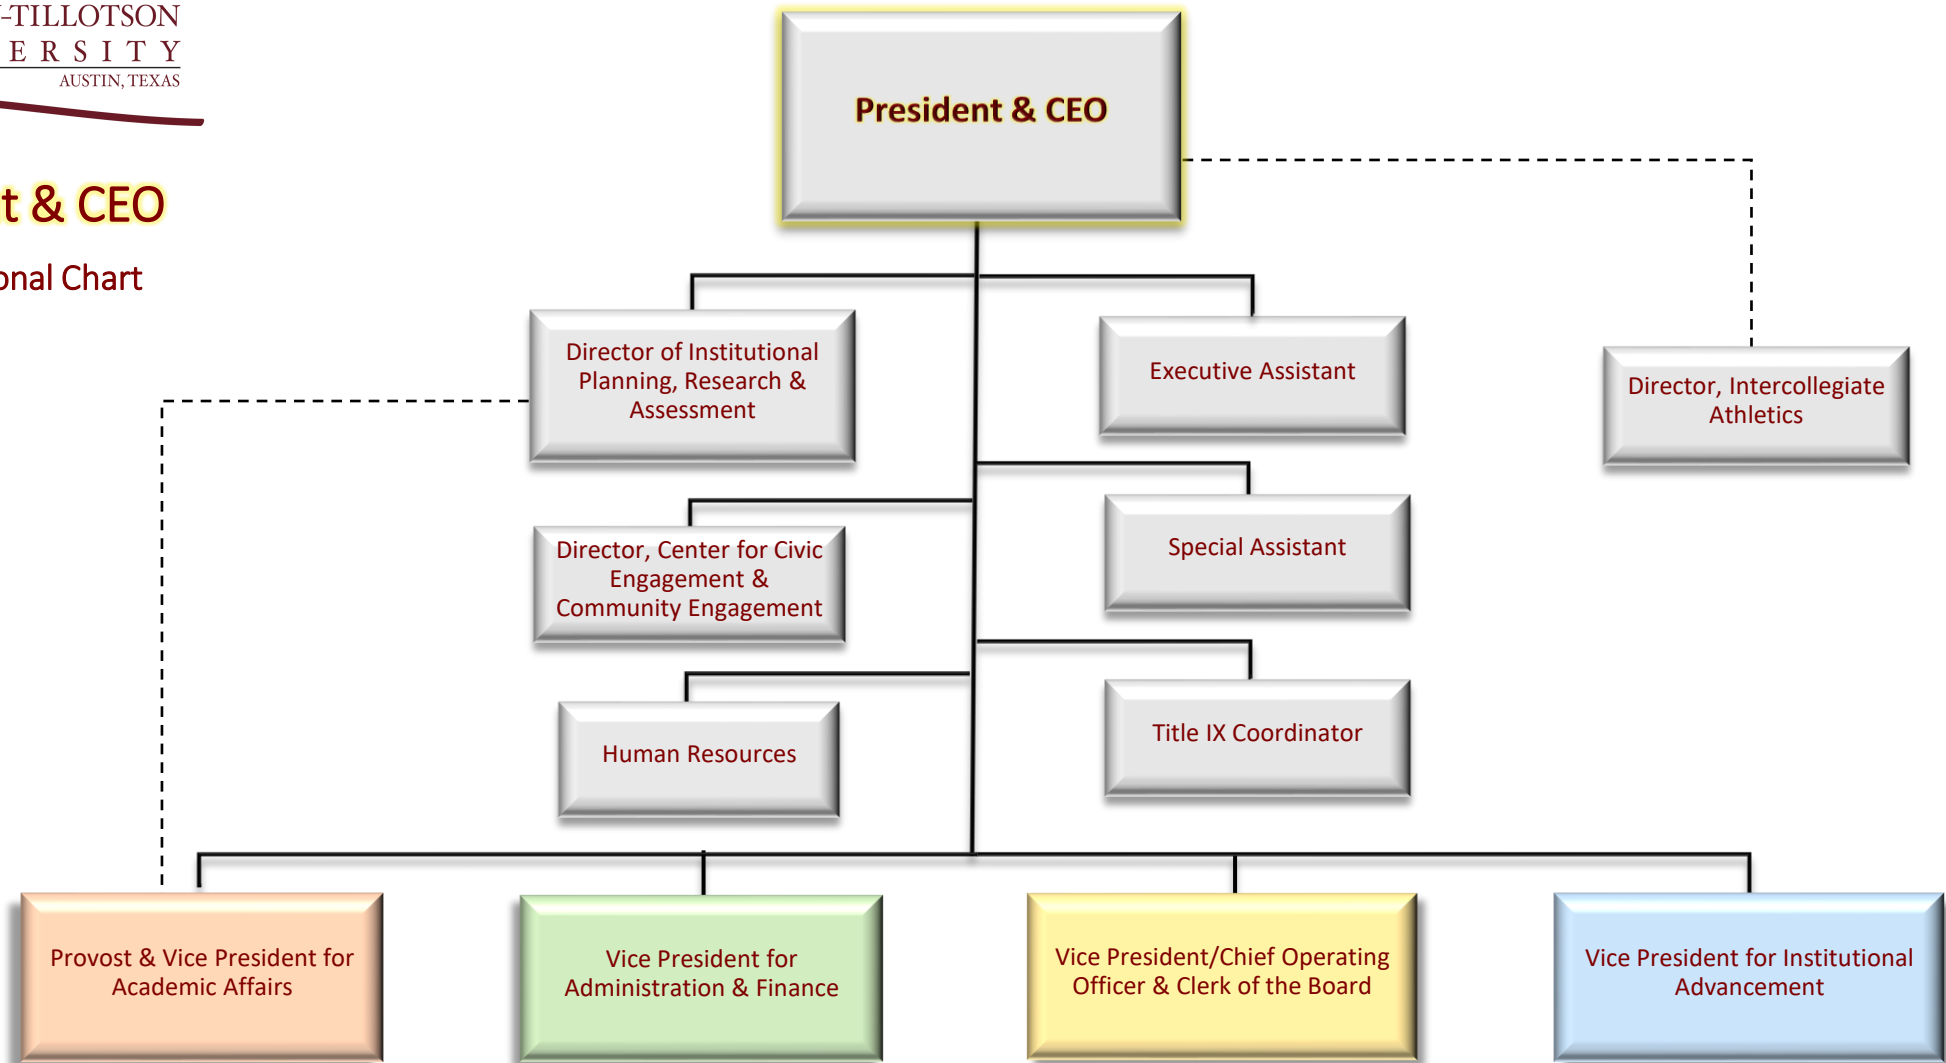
-TILLOTSON
ERSITY
AUSTIN, TEXAS

t & CEO

onal Chart

President & CEO

Director of Institutional Planning, Research & Assessment

Executive Assistant

Director, Intercollegiate Athletics

Director, Center for Civic Engagement & Community Engagement

Special Assistant

Human Resources

Title IX Coordinator

Provost & Vice President for Academic Affairs

Vice President for Administration & Finance

Vice President/Chief Operating Officer & Clerk of the Board

Vice President for Institutional Advancement